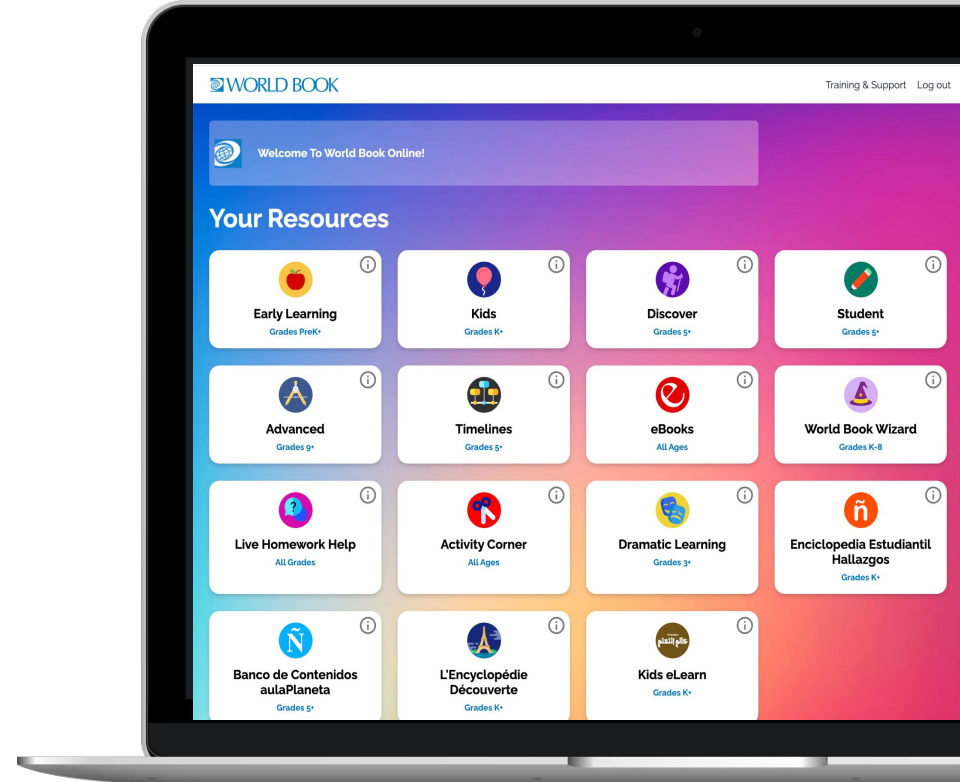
WORLD BOOK

Training & Support Log out

Welcome To World Book Online!

Your Resources

Early Learning
Grades PreK+

Kids
Grades K+

Discover
Grades 5+

Student
Grades 5+

Advanced
Grades 9+

Timelines
Grades 5+

eBooks
All Ages

World Book Wizard
Grades K-8

Live Homework Help
All Grades

Activity Corner
All Ages

Dramatic Learning
Grades 3+

Enciclopedia Estudiantil Hallazgos
Grades K+

Banco de Contenidos aulaPlaneta
Grades 5+

L'Encyclopédie Découverte
Grades K+

Kids eLearn
Grades K+